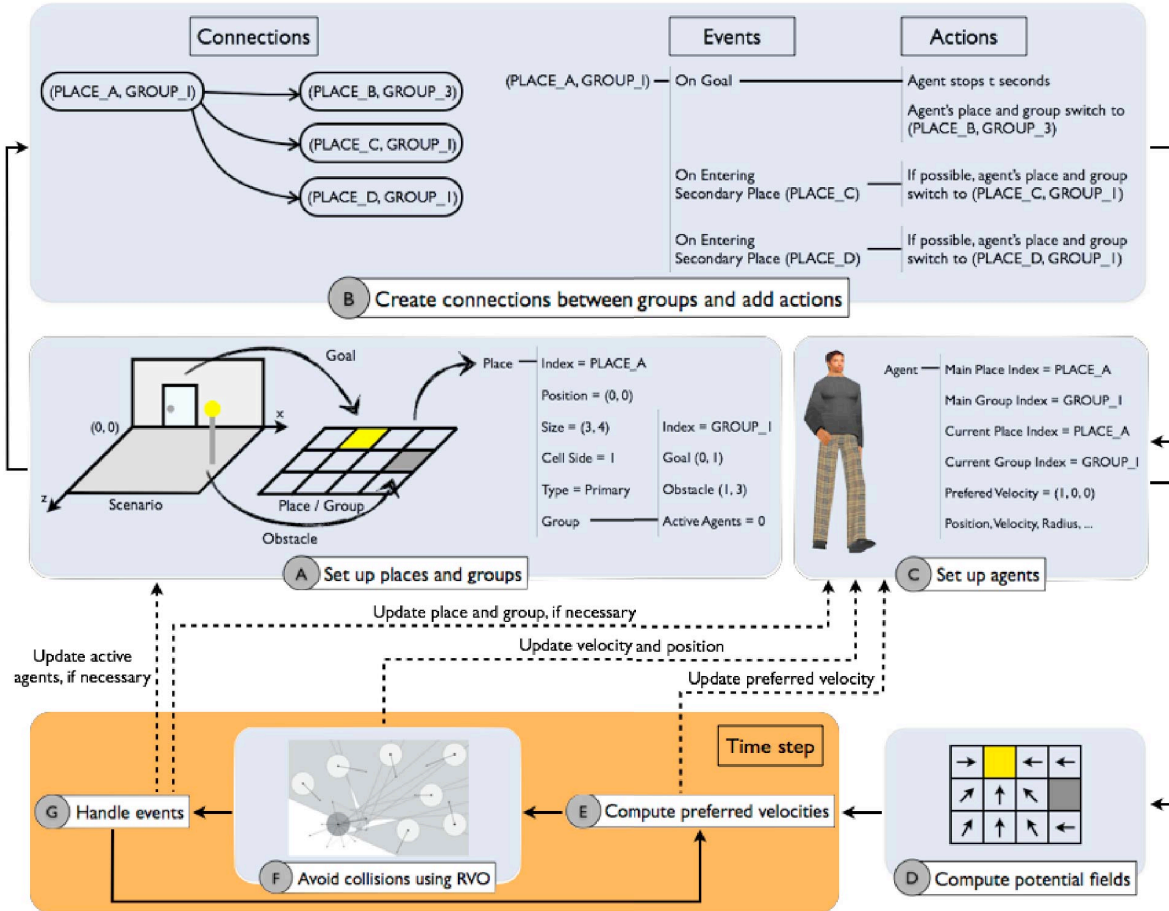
Connections

(PLACE_A, GROUP_1)
(PLACE_B, GROUP_3)
(PLACE_C, GROUP_1)
(PLACE_D, GROUP_1)

Events

Actions

(PLACE_A, GROUP_1) — On Goal — Agent stops t seconds
Agent's place and group switch to (PLACE_B, GROUP_3)

On Entering Secondary Place (PLACE_C) — If possible, agent's place and group switch to (PLACE_C, GROUP_1)

On Entering Secondary Place (PLACE_D) — If possible, agent's place and group switch to (PLACE_D, GROUP_1)

B Create connections between groups and add actions

Goal
(0, 0)
x
z
Scenario
Place / Group
Obstacle

Place — Index = PLACE_A
Position = (0, 0)
Size = (3, 4)
Cell Side = 1
Type = Primary
Group — Index = GROUP_1
Goal (0, 1)
Obstacle (1, 3)
Active Agents = 0

A Set up places and groups

Agent — Main Place Index = PLACE_A
Main Group Index = GROUP_1
Current Place Index = PLACE_A
Current Group Index = GROUP_1
Prefered Velocity = (1, 0, 0)
Position, Velocity, Radius, ...

C Set up agents

Update place and group, if necessary
Update velocity and position
Update preferred velocity
Update active agents, if necessary

Time step

G Handle events
F Avoid collisions using RVO
E Compute preferred velocities
D Compute potential fields